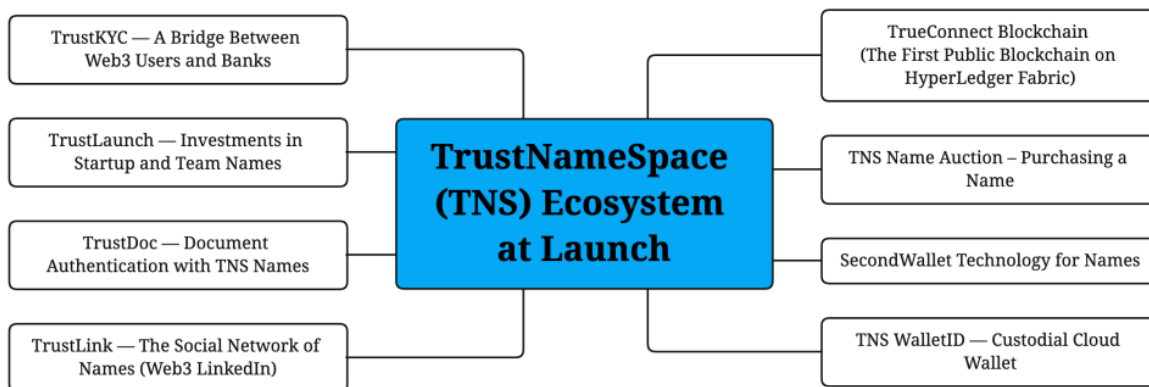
TrustNameSpace (TNS) Ecosystem at Launch

TrustKYC — A Bridge Between Web3 Users and Banks

TrustLaunch — Investments in Startup and Team Names

TrustDoc — Document Authentication with TNS Names

TrustLink — The Social Network of Names (Web3 LinkedIn)

TrueConnect Blockchain (The First Public Blockchain on HyperLedger Fabric)

TNS Name Auction – Purchasing a Name

SecondWallet Technology for Names

TNS WalletID — Custodial Cloud Wallet